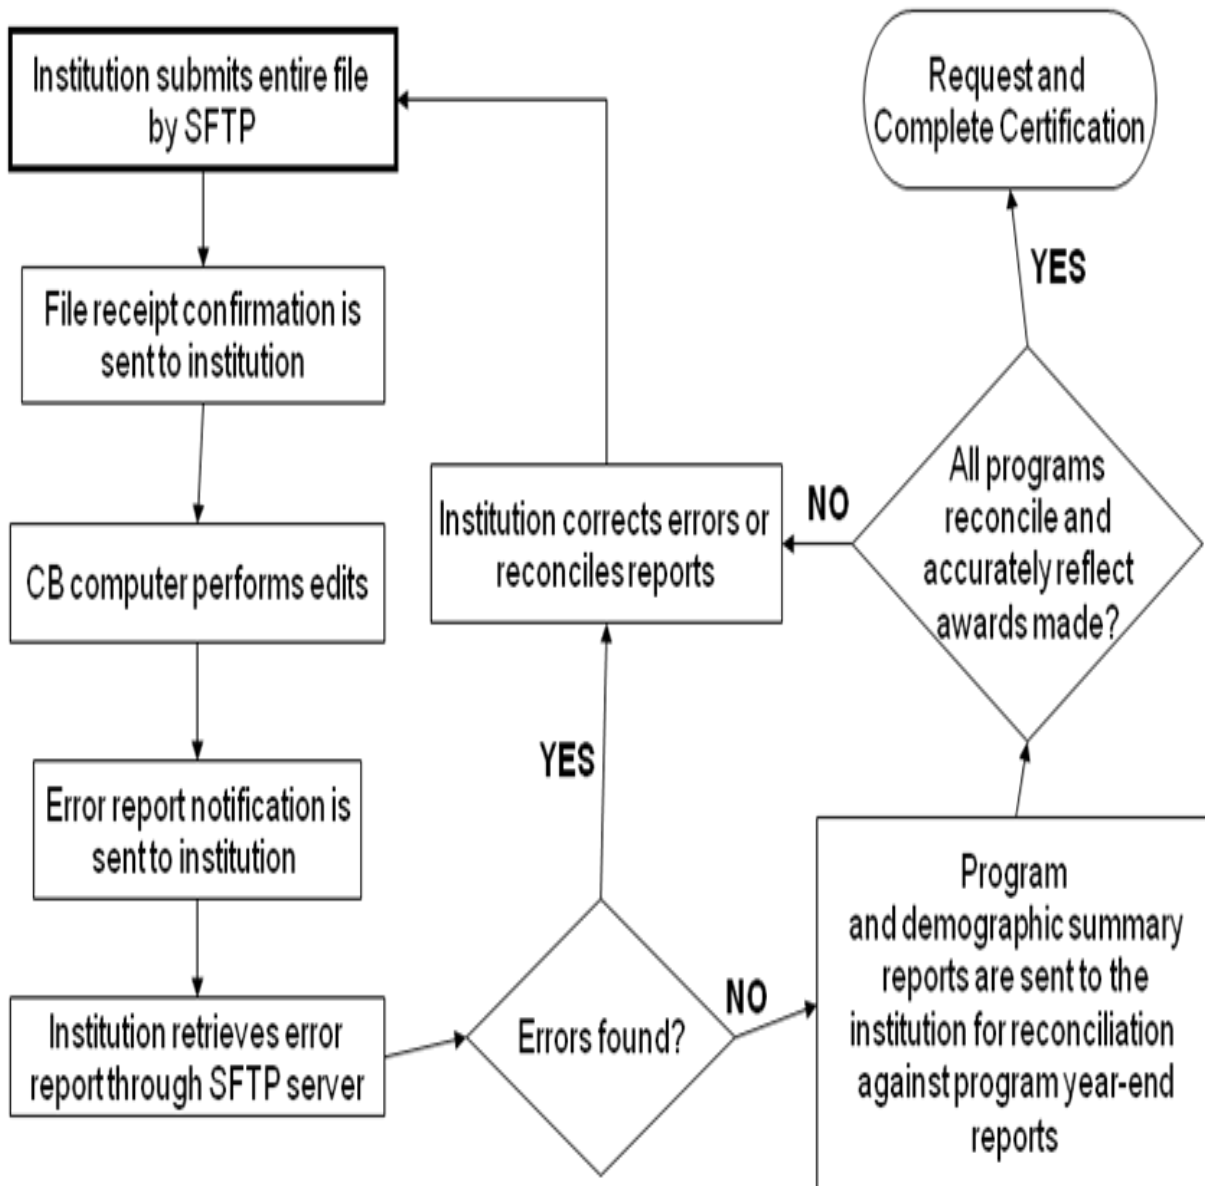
Institution submits entire file by SFTP

File receipt confirmation is sent to institution

CB computer performs edits

Error report notification is sent to institution

Institution retrieves error report through SFTP server

Errors found?

YES

Institution corrects errors or reconciles reports

NO

Program and demographic summary reports are sent to the institution for reconciliation against program year-end reports

All programs reconcile and accurately reflect awards made?

NO

YES

Request and Complete Certification